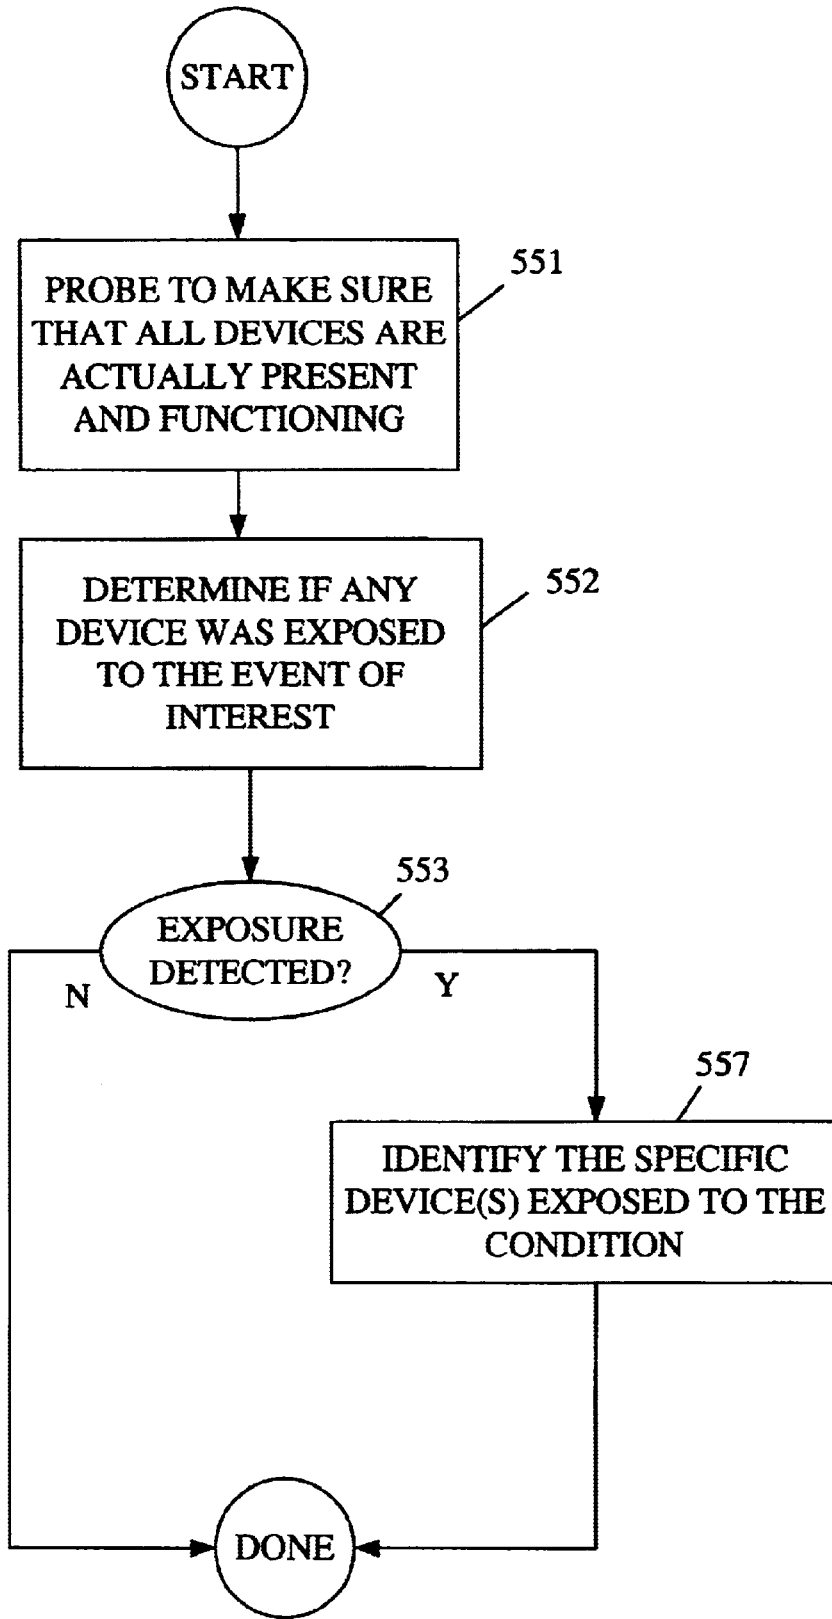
START

PROBE TO MAKE SURE THAT ALL DEVICES ARE ACTUALLY PRESENT AND FUNCTIONING

551

DETERMINE IF ANY DEVICE WAS EXPOSED TO THE EVENT OF INTEREST

552

553

EXPOSURE DETECTED?

N

Y

557

IDENTIFY THE SPECIFIC DEVICE(S) EXPOSED TO THE CONDITION

DONE